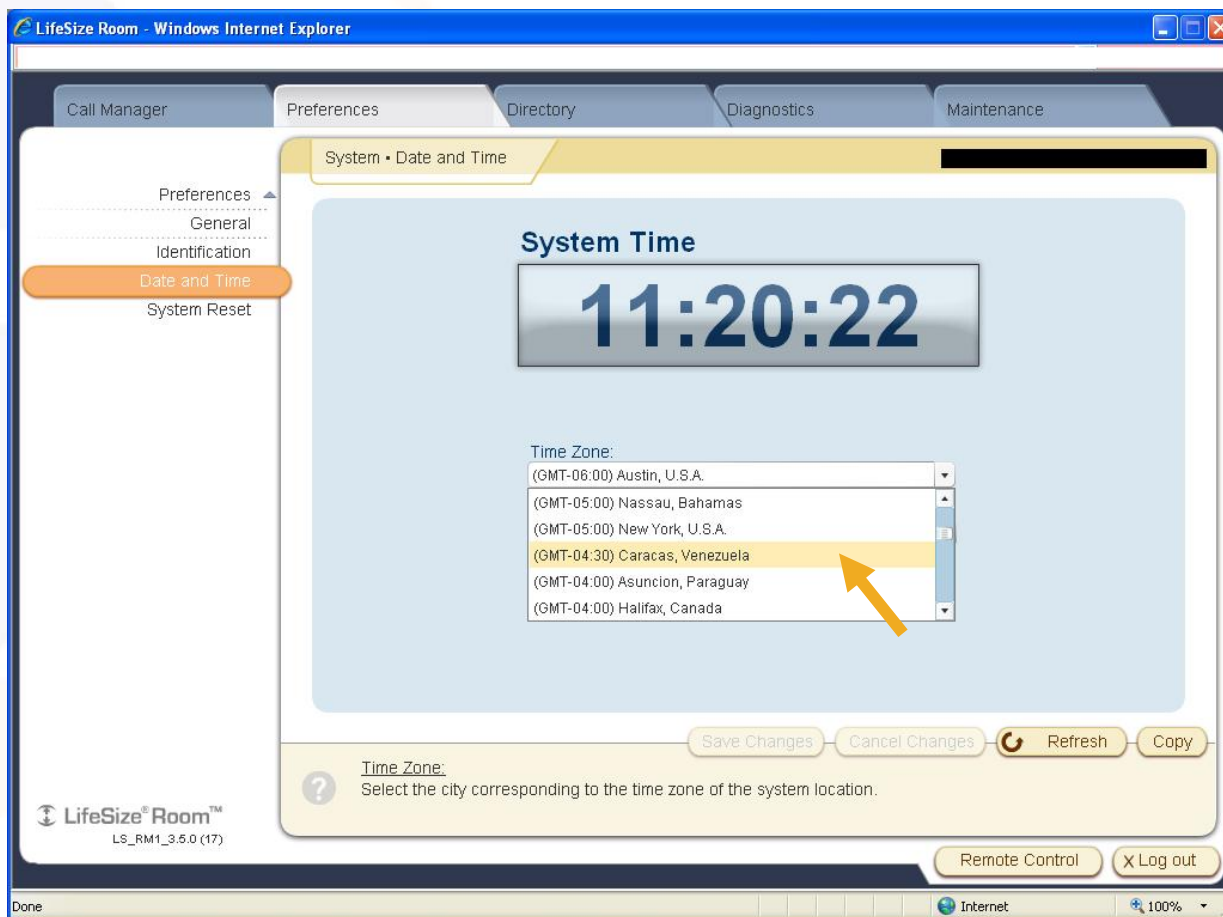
LifeSize Room - Windows Internet Explorer

Call Manager
Preferences
Directory
Diagnostics
Maintenance

System • Date and Time

Preferences
General
Identification
Date and Time
System Reset

System Time

11:20:22

Time Zone:
(GMT-06:00) Austin, U.S.A.
(GMT-05:00) Nassau, Bahamas
(GMT-05:00) New York, U.S.A.
(GMT-04:30) Caracas, Venezuela
(GMT-04:00) Asuncion, Paraguay
(GMT-04:00) Halifax, Canada

Save Changes
Cancel Changes
Refresh
Copy

Time Zone:
Select the city corresponding to the time zone of the system location.

LifeSize® Room™
LS_RM1_3.5.0 (17)

Remote Control
X Log out

Done
Internet
100%